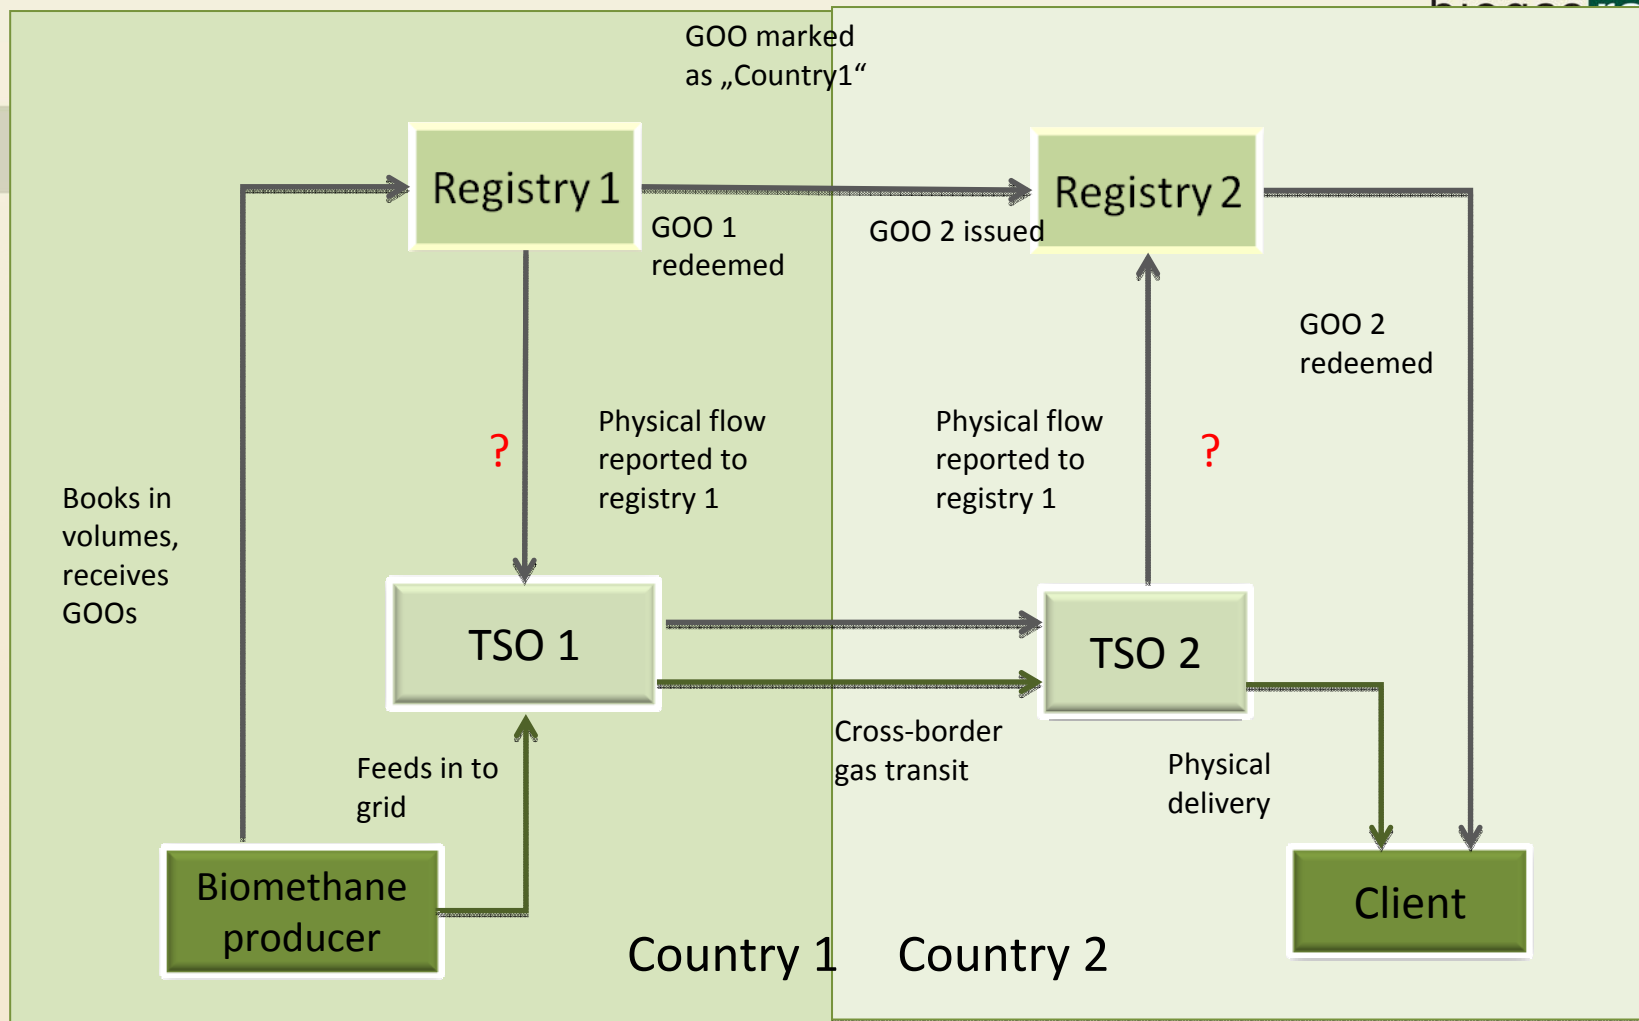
GOO marked as „Country1“

Registry 1

GOO 1 redeemed

GOO 2 issued

Registry 2

GOO 2 redeemed

?

Physical flow reported to registry 1

Physical flow reported to registry 1

?

Books in volumes, receives GOOs

TSO 1

TSO 2

Feeds in to grid

Cross-border gas transit

Physical delivery

Biomethane producer

Country 1

Country 2

Client